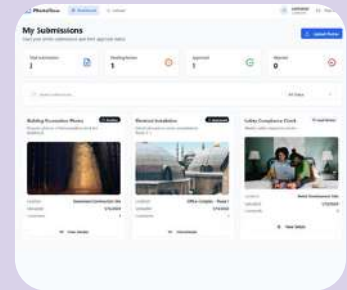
My Submissions

Upload Photos

Total Submissions
2

Pending Review
1

Approved
1

Rejected
0

Building Excavation Photos

Electrical Installation

Safety Compliance Check

View Details

View Details

View Details